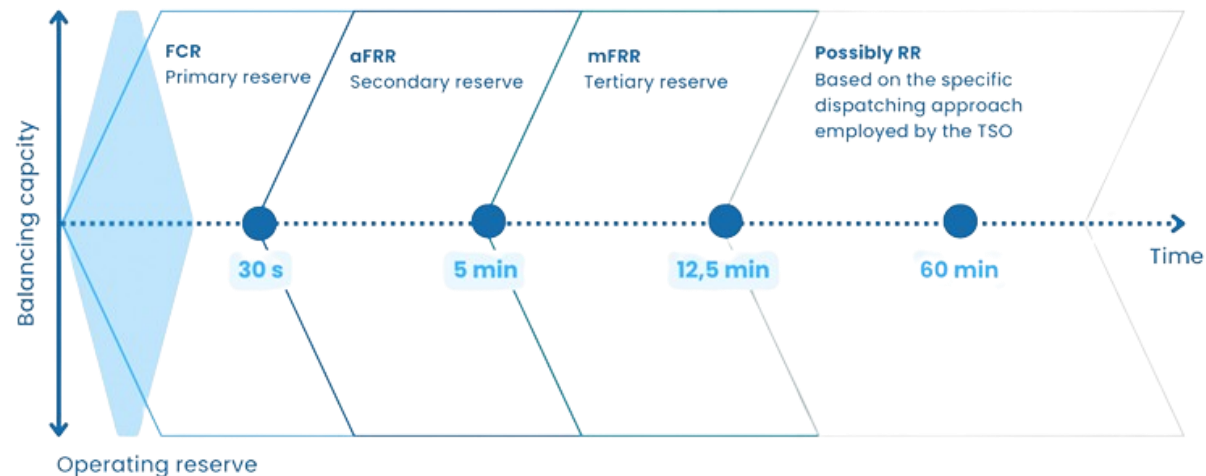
Balancing capcity

FCR
Primary reserve

aFRR
Secondary reserve

mFRR
Tertiary reserve

Possibly RR
Based on the specific dispatching approach employed by the TSO

30 s

5 min

12,5 min

60 min

Time

Operating reserve